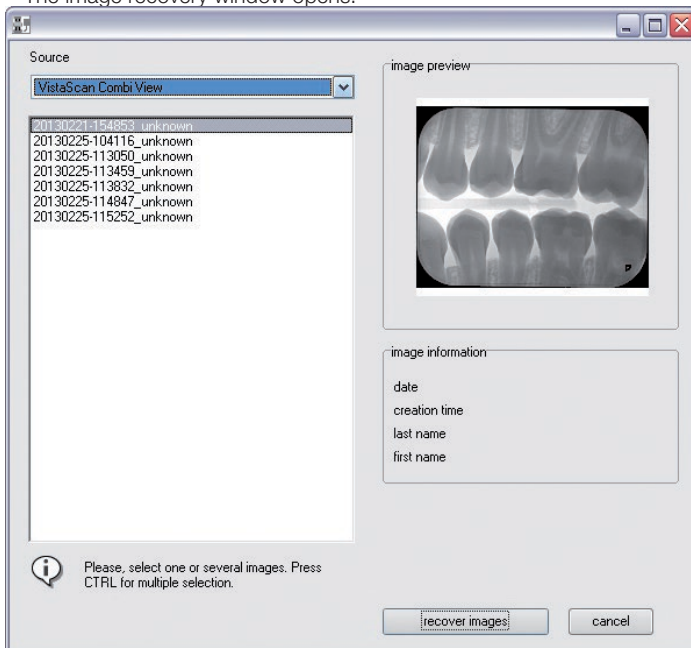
The image recovery window opens.

Source

VistaScan Combi View

20130221-154853_unknown
20130225-104116_unknown
20130225-113050_unknown
20130225-113459_unknown
20130225-113832_unknown
20130225-114847_unknown
20130225-115252_unknown

image preview

image information

date

creation time

last name

first name

Please, select one or several images. Press CTRL for multiple selection.

recover images

cancel